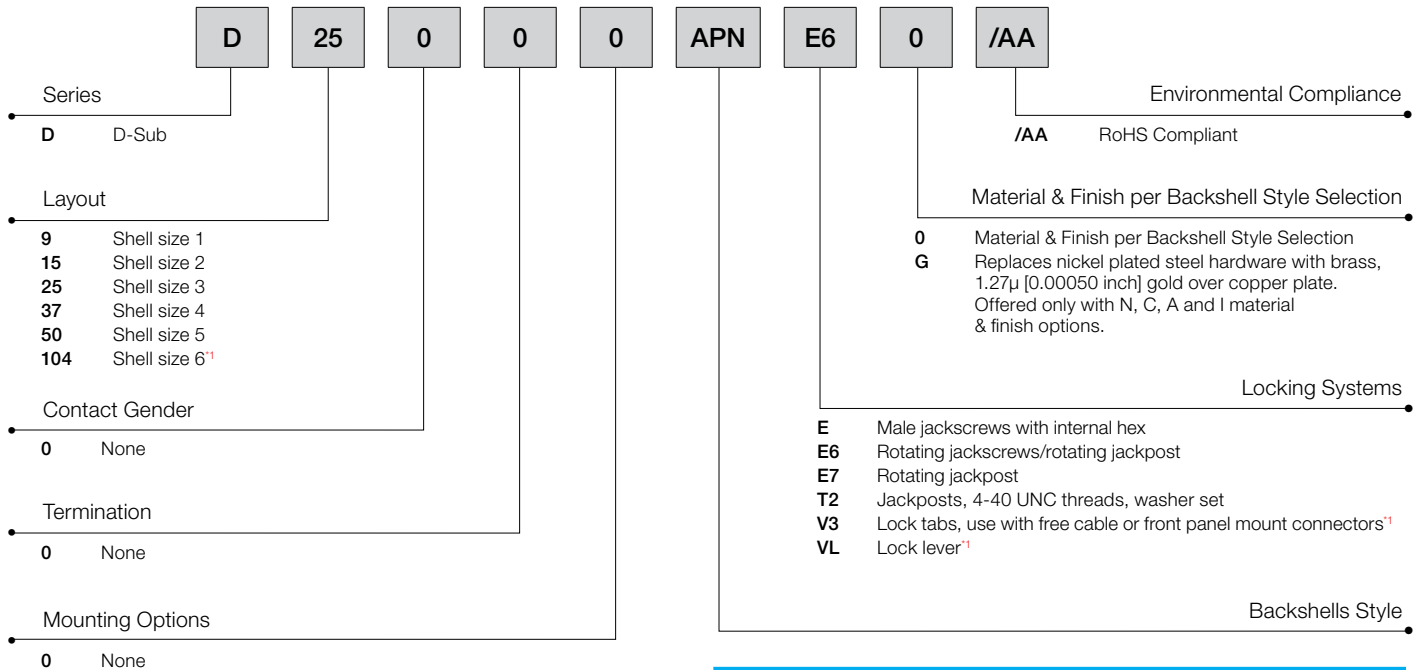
D 25 0 0 0 APN E6 0 /AA

Series

**D** D-Sub

Layout

**9** Shell size 1
**15** Shell size 2
**25** Shell size 3
**37** Shell size 4
**50** Shell size 5
**104** Shell size 6$^{*1}$

Contact Gender

**0** None

Termination

**0** None

Mounting Options

**0** None

Environmental Compliance

**/AA** RoHS Compliant

Material & Finish per Backshell Style Selection

**0** Material & Finish per Backshell Style Selection
**G** Replaces nickel plated steel hardware with brass, 1.27μ [0.00050 inch] gold over copper plate. Offered only with N, C, A and I material & finish options.

Locking Systems

**E** Male jackscrews with internal hex
**E6** Rotating jackscrews/rotating jackpost
**E7** Rotating jackpost
**T2** Jackposts, 4-40 UNC threads, washer set
**V3** Lock tabs, use with free cable or front panel mount connectors$^{*1}$
**VL** Lock lever$^{*1}$

Backshells Style